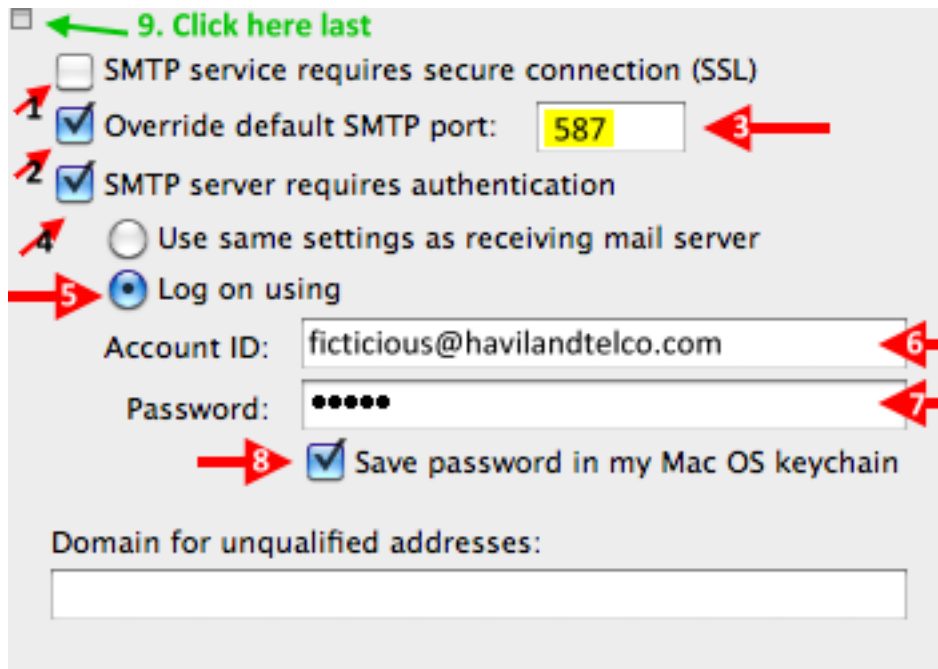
9. Click here last

SMTP service requires secure connection (SSL)

1

Override default SMTP port: 587

3

2

SMTP server requires authentication

4

Use same settings as receiving mail server

5

Log on using

Account ID: ficticious@havilandtelco.com

6

Password: •••••

7

8

Save password in my Mac OS keychain

Domain for unqualified addresses: